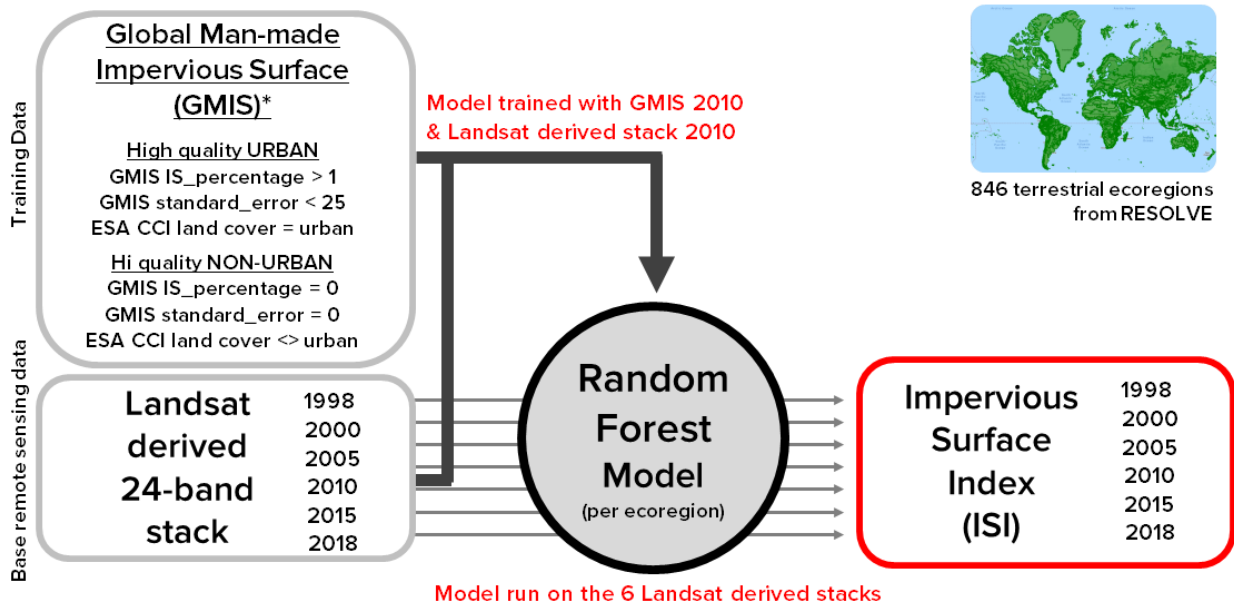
Training Data

Global Man-made Impervious Surface (GMIS)*

High quality URBAN
GMIS IS_percentage > 1
GMIS standard_error < 25
ESA CCI land cover = urban

Hi quality NON-URBAN
GMIS IS_percentage = 0
GMIS standard_error = 0
ESA CCI land cover <> urban

Model trained with GMIS 2010 & Landsat derived stack 2010

846 terrestrial ecoregions from RESOLVE

Base remote sensing data

Landsat derived 24-band stack

1998
2000
2005
2010
2015
2018

Random Forest Model
(per ecoregion)

Impervious Surface Index (ISI)

1998
2000
2005
2010
2015
2018

Model run on the 6 Landsat derived stacks